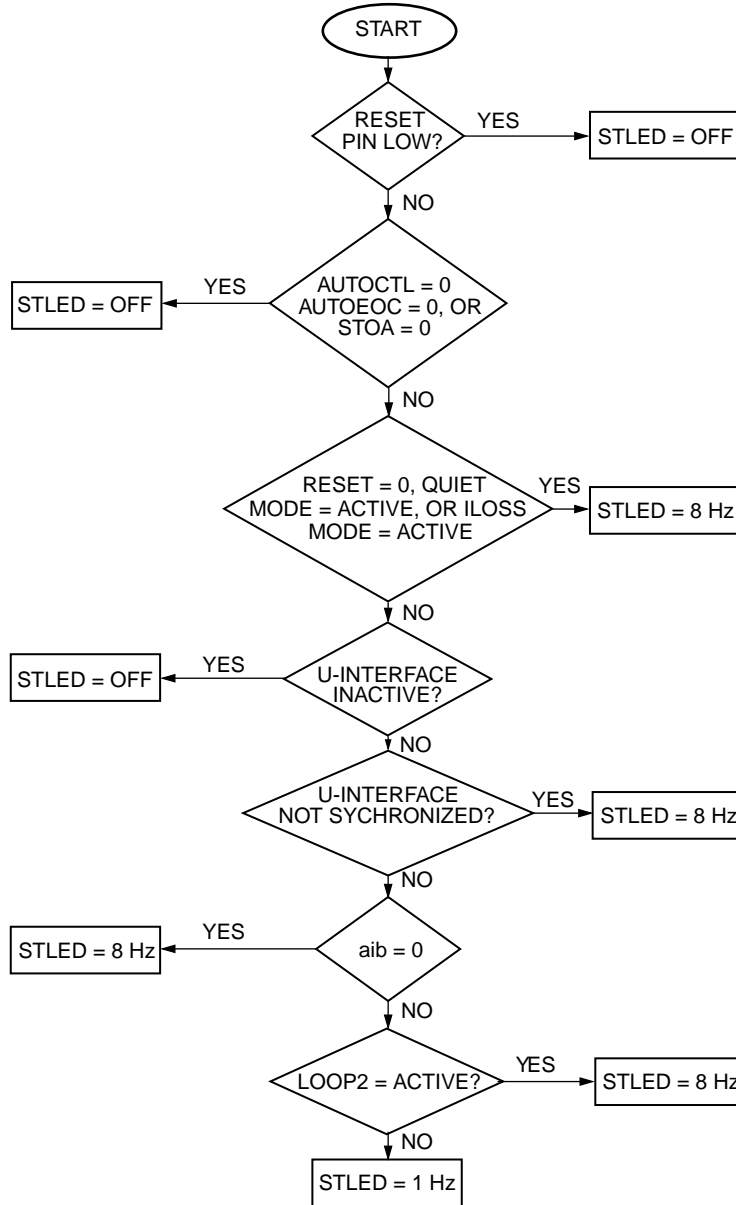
START

RESET PIN LOW?

YES

STLED = OFF

NO

AUTOCTL = 0 AUTOEOC = 0, OR STOA = 0

YES

STLED = OFF

NO

RESET = 0, QUIET MODE = ACTIVE, OR ILOSS MODE = ACTIVE

YES

STLED = 8 Hz

NO

U-INTERFACE INACTIVE?

YES

STLED = OFF

NO

U-INTERFACE NOT SYCHRONIZED?

YES

STLED = 8 Hz

NO

aib = 0

YES

STLED = 8 Hz

NO

LOOP2 = ACTIVE?

YES

STLED = 8 Hz

NO

STLED = 1 Hz